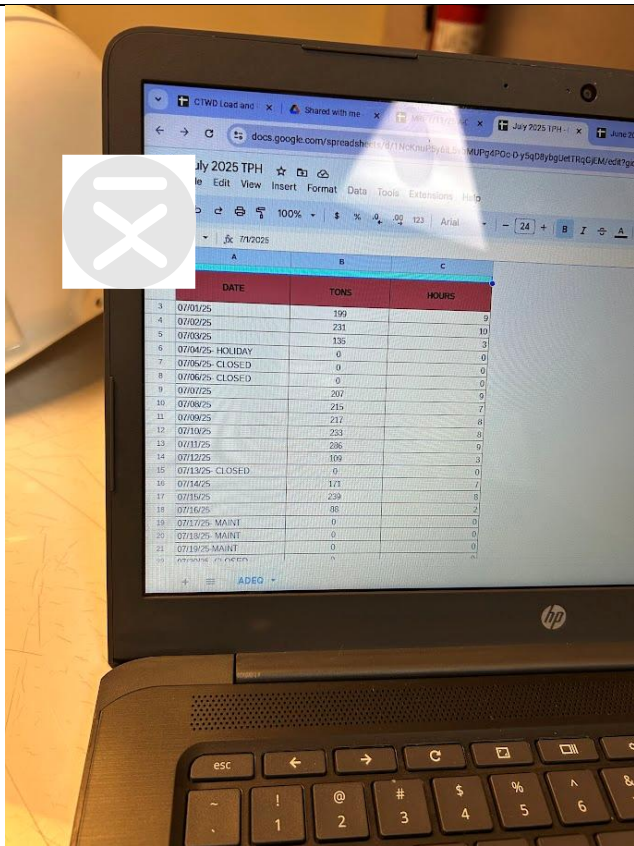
CTWD Load and
Shared with me
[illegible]
July 2025 TPH
June 2
docs.google.com/spreadsheets/d/1NcKnu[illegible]MUPg4POc-Dy5qO8ybgUetTRqGjEM/edit?gid

uly 2025 TPH
le Edit View Insert Format Data Tools Extensions Help
100%
$ % .0 .00 123 Arial 24 B I A
fx 7/1/2025

| | A | B | C |
|---|---|---|---|
| | DATE | TONS | HOURS |
| 3 | 07/01/25 | 199 | 9 |
| 4 | 07/02/25 | 231 | 10 |
| 5 | 07/03/25 | 135 | 3 |
| 6 | 07/04/25- HOLIDAY | 0 | 0 |
| 7 | 07/05/25- CLOSED | 0 | 0 |
| 8 | 07/06/25- CLOSED | 0 | 0 |
| 9 | 07/07/25 | 207 | 9 |
| 10 | 07/08/25 | 215 | 7 |
| 11 | 07/09/25 | 217 | 8 |
| 12 | 07/10/25 | 233 | 8 |
| 13 | 07/11/25 | 286 | 9 |
| 14 | 07/12/25 | 109 | 3 |
| 15 | 07/13/25- CLOSED | 0 | 0 |
| 16 | 07/14/25 | 171 | 7 |
| 17 | 07/15/25 | 239 | 8 |
| 18 | 07/16/25 | 88 | 2 |
| 19 | 07/17/25- MAINT | 0 | 0 |
| 20 | 07/18/25- MAINT | 0 | 0 |
| 21 | 07/19/25-MAINT | 0 | 0 |

ADEQ

hp

esc
~ ` ! 1 @ 2 # 3 $ 4 % 5 ^ 6 &